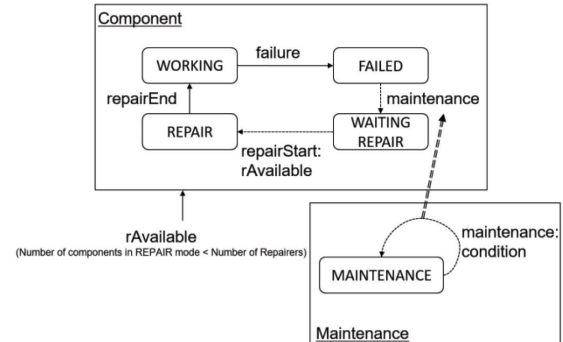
Component

WORKING

failure

FAILED

repairEnd

maintenance

REPAIR

WAITING REPAIR

repairStart: rAvailable

rAvailable
(Number of components in REPAIR mode < Number of Repairers)

maintenance: condition

MAINTENANCE

Maintenance